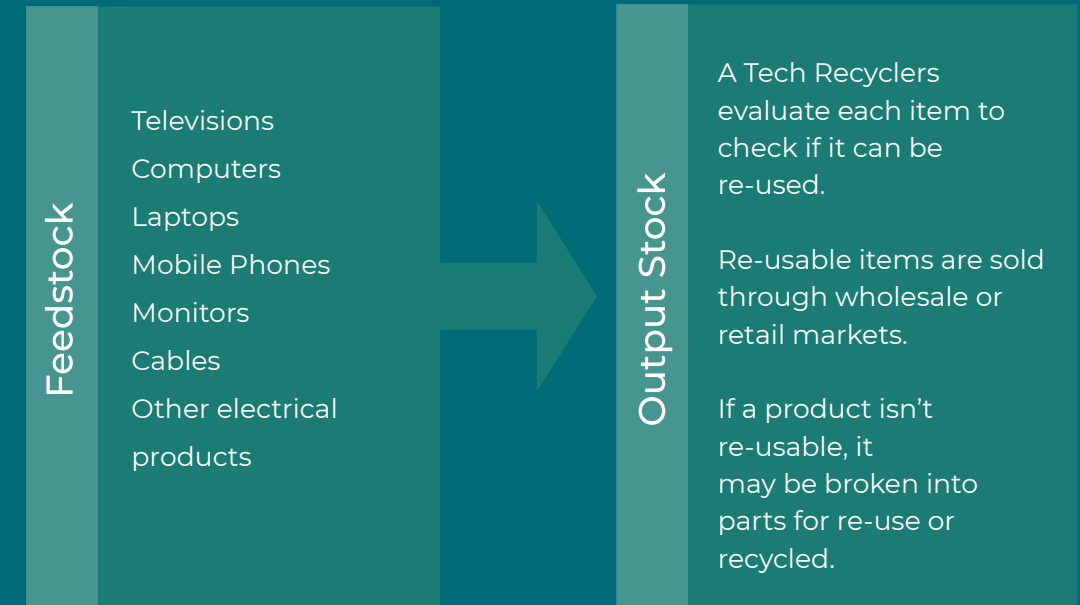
Feedstock

Televisions
Computers
Laptops
Mobile Phones
Monitors
Cables
Other electrical products

Output Stock

A Tech Recyclers evaluate each item to check if it can be re-used.

Re-usable items are sold through wholesale or retail markets.

If a product isn’t re-usable, it may be broken into parts for re-use or recycled.